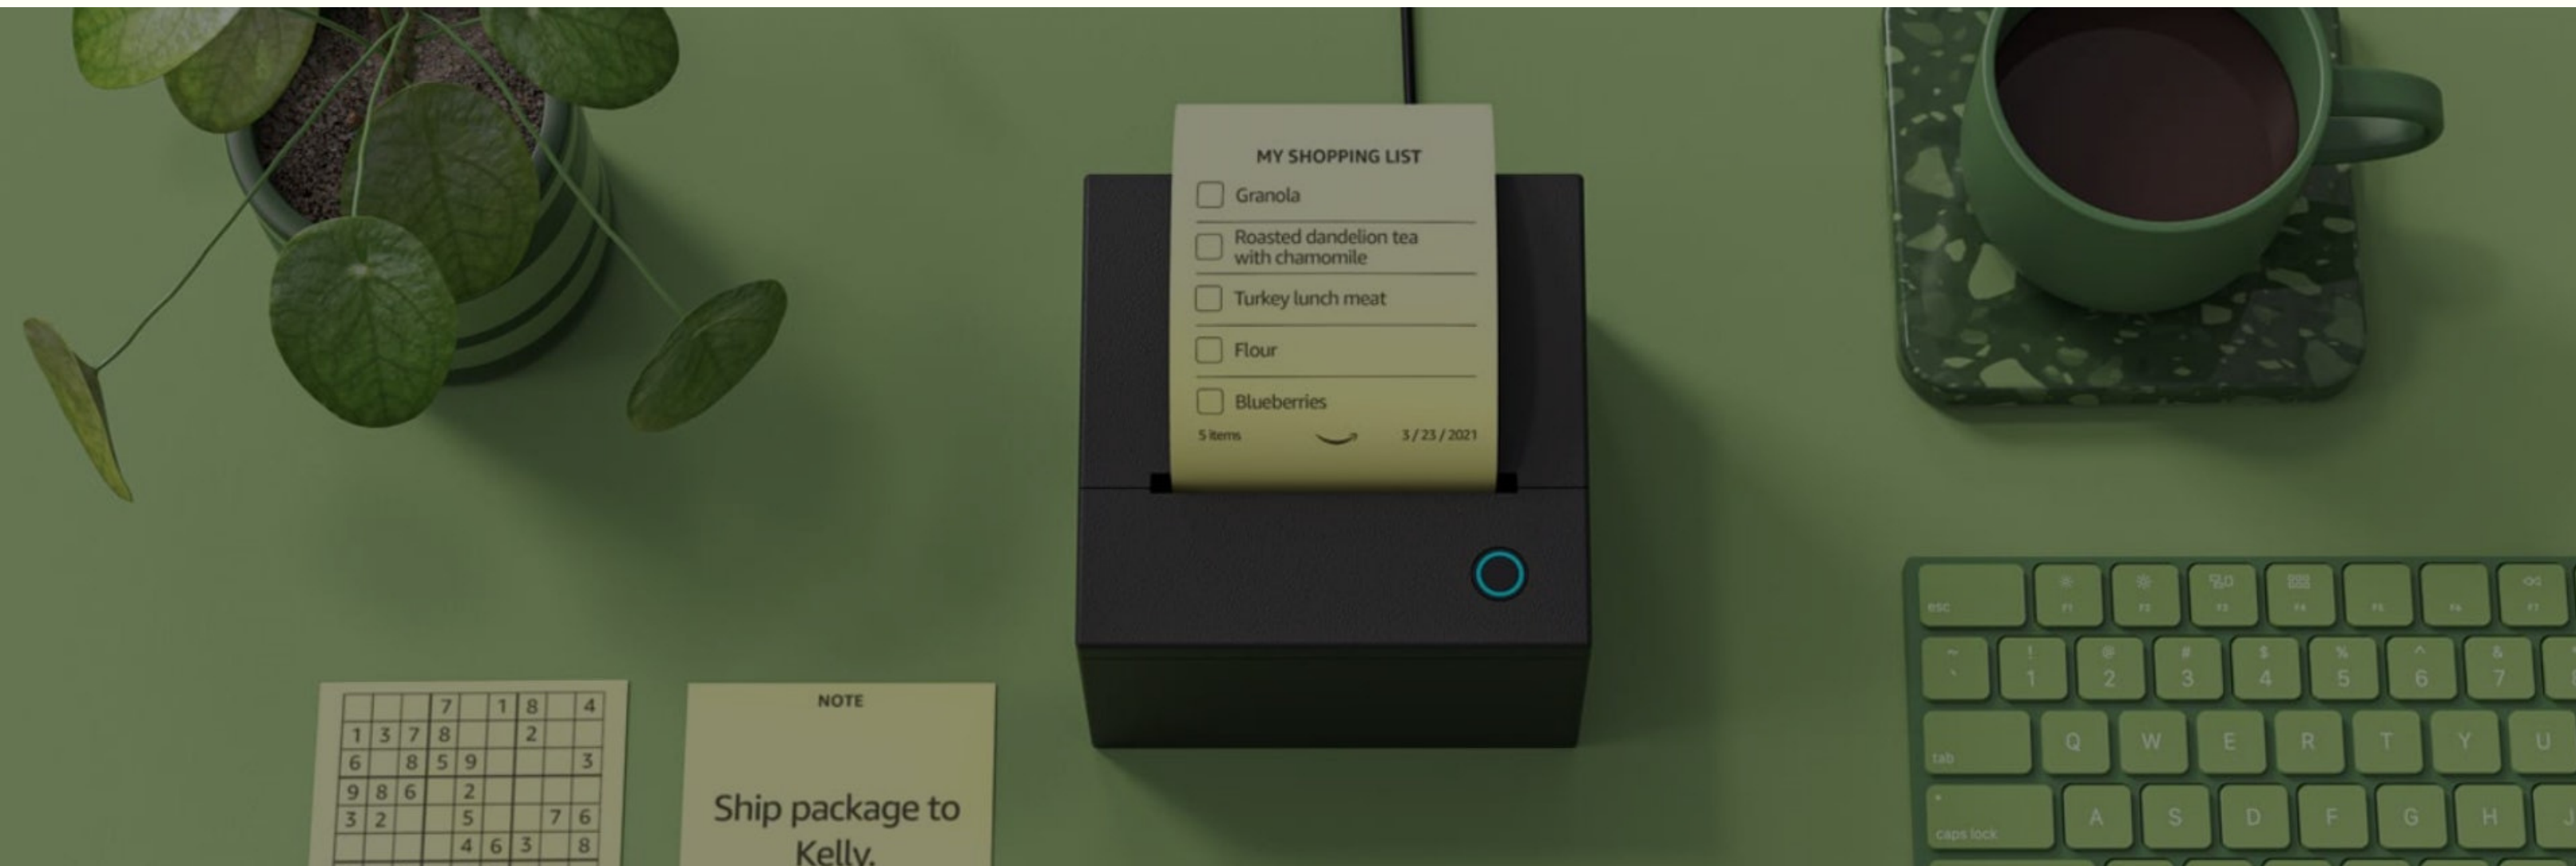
MY SHOPPING LIST

Granola

Roasted dandelion tea with chamomile

Turkey lunch meat

Flour

Blueberries

5 items

3 / 23 / 2021

NOTE

Ship package to Kelly.

| | | | 7 | | 1 | 8 | | 4 |
|---|---|---|---|---|---|---|---|---|
| 1 | 3 | 7 | 8 | | | 2 | | |
| 6 | | 8 | 5 | 9 | | | | 3 |
| 9 | 8 | 6 | | 2 | | | | |
| 3 | 2 | | | 5 | | | 7 | 6 |
| | | | | 4 | 6 | 3 | | 8 |

esc
F1
F2
F3
F4
F5
F6
F7
~
`
!
1
@
2
#
3
$
4
%
5
^
6
&
7
tab
Q
W
E
R
T
Y
U
caps lock
A
S
D
F
G
H
J